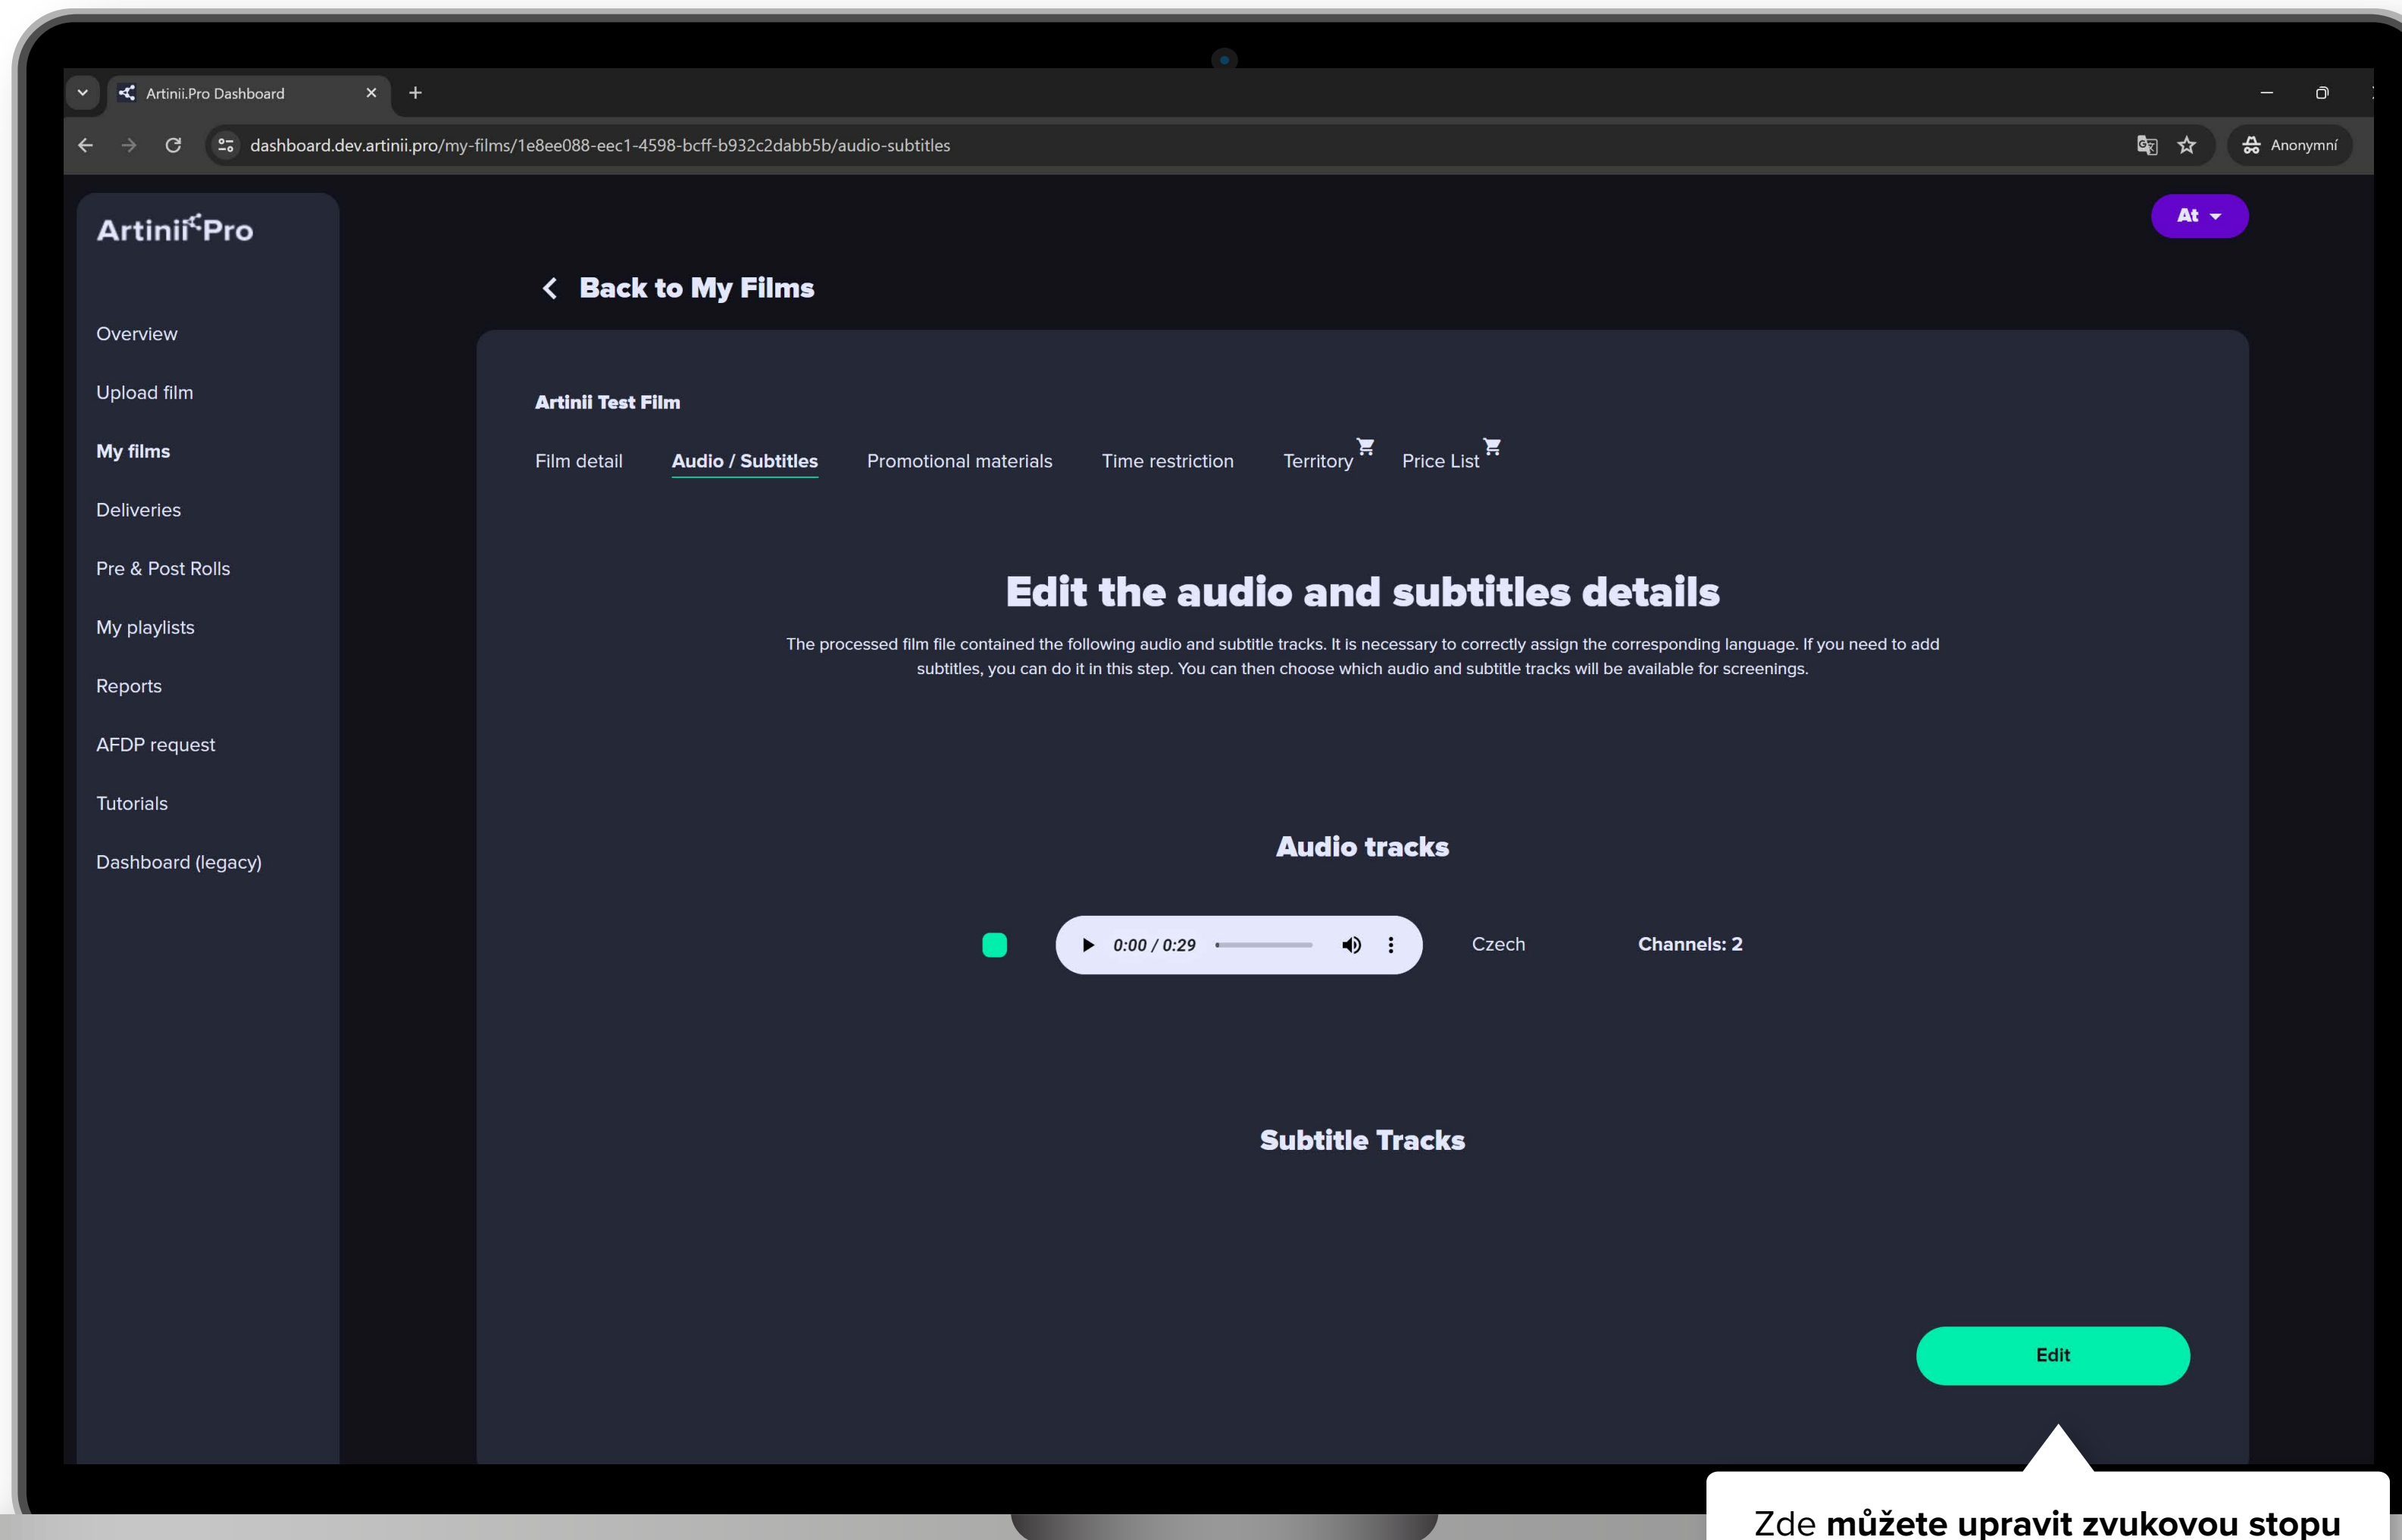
Artinii.Pro Dashboard

dashboard.dev.artinii.pro/my-films/1e8ee088-eec1-4598-bcff-b932c2dabb5b/audio-subtitles

Anonymní

ArtiniiPro

At

Overview

Upload film

My films

Deliveries

Pre & Post Rolls

My playlists

Reports

AFDP request

Tutorials

Dashboard (legacy)

Back to My Films

Artinii Test Film

Film detail
Audio / Subtitles
Promotional materials
Time restriction
Territory
Price List

Edit the audio and subtitles details

The processed film file contained the following audio and subtitle tracks. It is necessary to correctly assign the corresponding language. If you need to add subtitles, you can do it in this step. You can then choose which audio and subtitle tracks will be available for screenings.

Audio tracks

0:00 / 0:29

Czech

Channels: 2

Subtitle Tracks

Edit

Zde **můžete upravit zvukovou stopu**